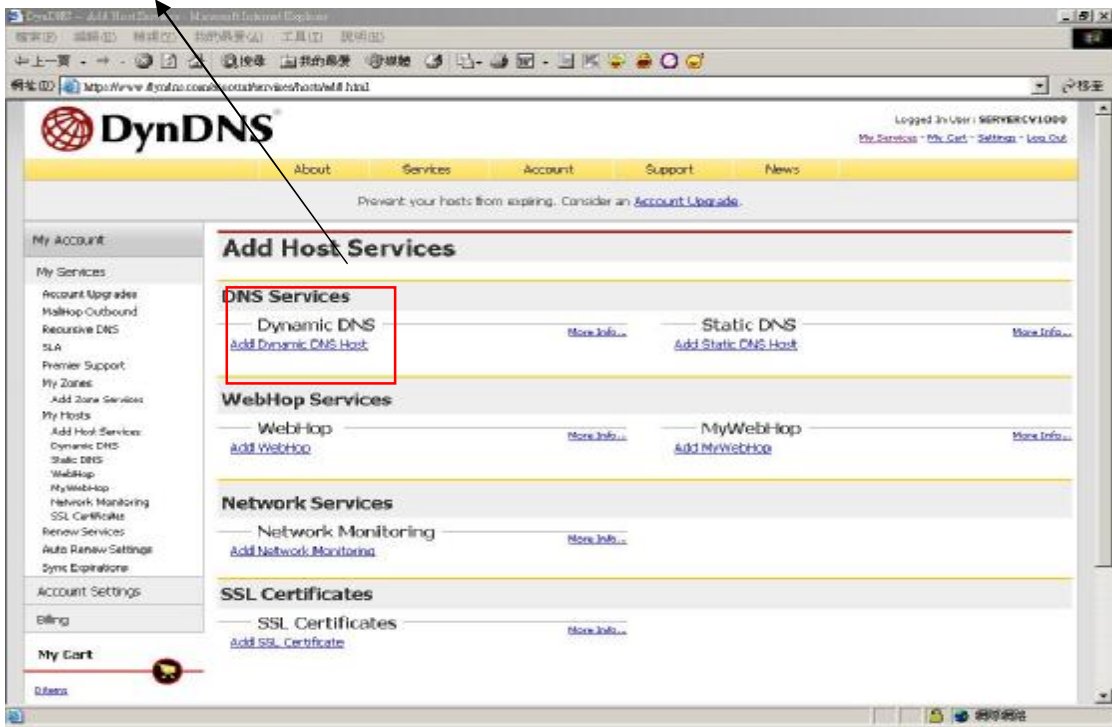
DynDNS – Add Host Services – Microsoft Internet Explorer

檔案(F) 編輯(E) 檢視(V) 我的最愛(A) 工具(T) 說明(H)

上一頁 搜尋 我的最愛 媒體

網址(D) http://www.dyndns.com/account/services/hosts/add.html 移至

DynDNS

Logged In User: SERVERCV1000
My Services - My Cart - Settings - Log Out

About Services Account Support News

Prevent your hosts from expiring. Consider an Account Upgrade.

My Account
My Services
Account Upgrades
MailHop Outbound
Recursive DNS
SLA
Premier Support
My Zones
Add Zone Services
My Hosts
Add Host Services
Dynamic DNS
Static DNS
WebHop
MyWebHop
Network Monitoring
SSL Certificates
Renew Services
Auto Renew Settings
Sync Expirations
Account Settings
Billing
My Cart
0 items

Add Host Services

DNS Services

Dynamic DNS
Add Dynamic DNS Host
More Info...

Static DNS
Add Static DNS Host
More Info...

WebHop Services

WebHop
Add WebHop
More Info...

MyWebHop
Add MyWebHop
More Info...

Network Services

Network Monitoring
Add Network Monitoring
More Info...

SSL Certificates

SSL Certificates
Add SSL Certificate
More Info...

網際網路